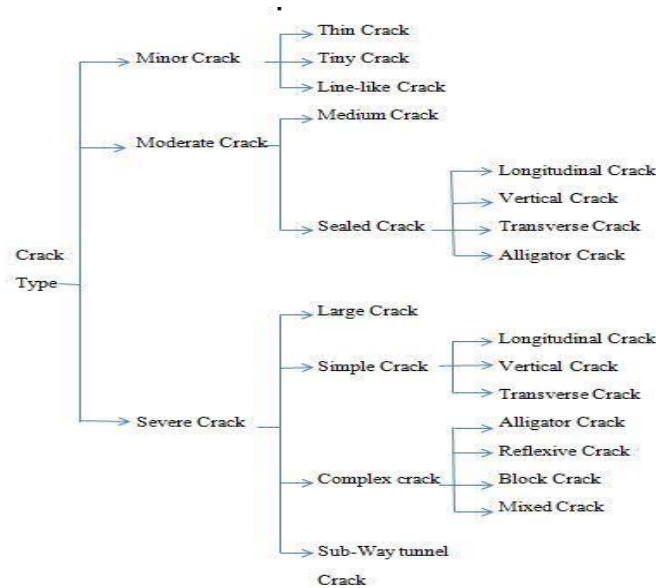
Crack Type

Minor Crack
Thin Crack
Tiny Crack
Line-like Crack

Moderate Crack
Medium Crack
Sealed Crack
Longitudinal Crack
Vertical Crack
Transverse Crack
Alligator Crack

Severe Crack
Large Crack
Simple Crack
Longitudinal Crack
Vertical Crack
Transverse Crack
Complex crack
Alligator Crack
Reflexive Crack
Block Crack
Mixed Crack
Sub-Way tunnel Crack